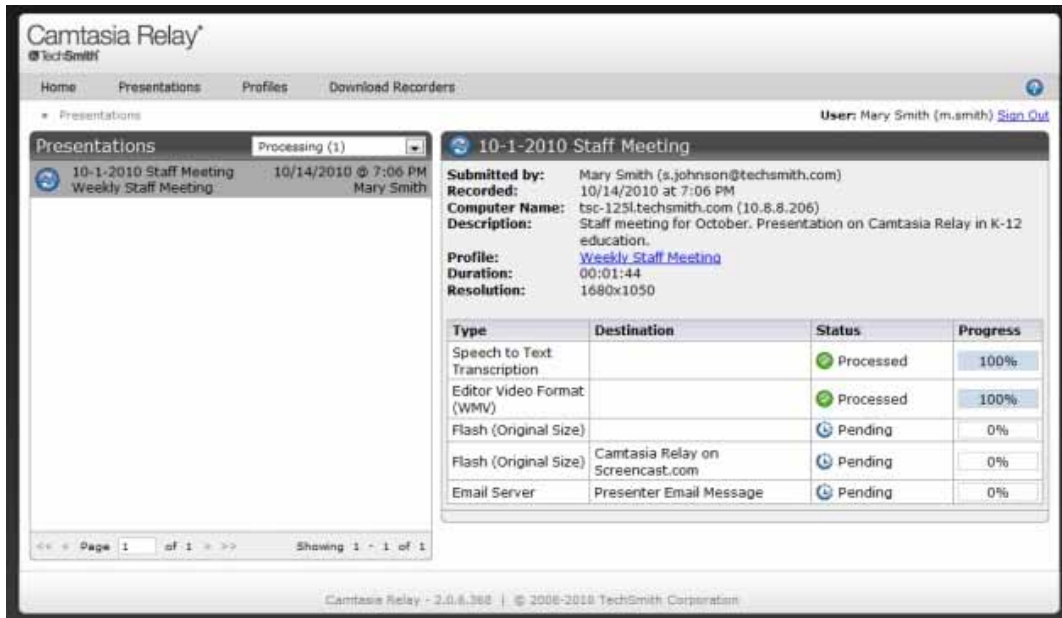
Camtasia Relay®
TechSmith

Home Presentations Profiles Download Recorders

» Presentations

User: Mary Smith (m.smith) Sign Out

Presentations Processing (1)

10-1-2010 Staff Meeting 10/14/2010 @ 7:06 PM
Weekly Staff Meeting Mary Smith

<< < Page 1 of 1 > >> Showing 1 - 1 of 1

10-1-2010 Staff Meeting

Submitted by: Mary Smith (s.johnson@techsmith.com)
Recorded: 10/14/2010 at 7:06 PM
Computer Name: tsc-125l.techsmith.com (10.8.8.206)
Description: Staff meeting for October. Presentation on Camtasia Relay in K-12 education.
Profile: Weekly Staff Meeting
Duration: 00:01:44
Resolution: 1680x1050

| Type | Destination | Status | Progress |
|---|---|---|---|
| Speech to Text Transcription | | Processed | 100% |
| Editor Video Format (WMV) | | Processed | 100% |
| Flash (Original Size) | | Pending | 0% |
| Flash (Original Size) | Camtasia Relay on Screencast.com | Pending | 0% |
| Email Server | Presenter Email Message | Pending | 0% |

Camtasia Relay - 2.0.6.368 | © 2006-2010 TechSmith Corporation